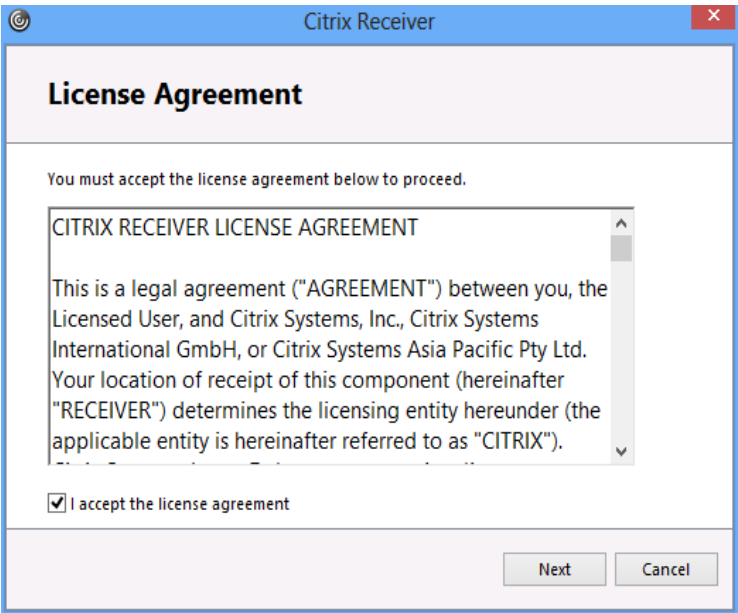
Citrix Receiver

License Agreement

You must accept the license agreement below to proceed.

CITRIX RECEIVER LICENSE AGREEMENT

This is a legal agreement ("AGREEMENT") between you, the Licensed User, and Citrix Systems, Inc., Citrix Systems International GmbH, or Citrix Systems Asia Pacific Pty Ltd. Your location of receipt of this component (hereinafter "RECEIVER") determines the licensing entity hereunder (the applicable entity is hereinafter referred to as "CITRIX").
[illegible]

I accept the license agreement

Next Cancel